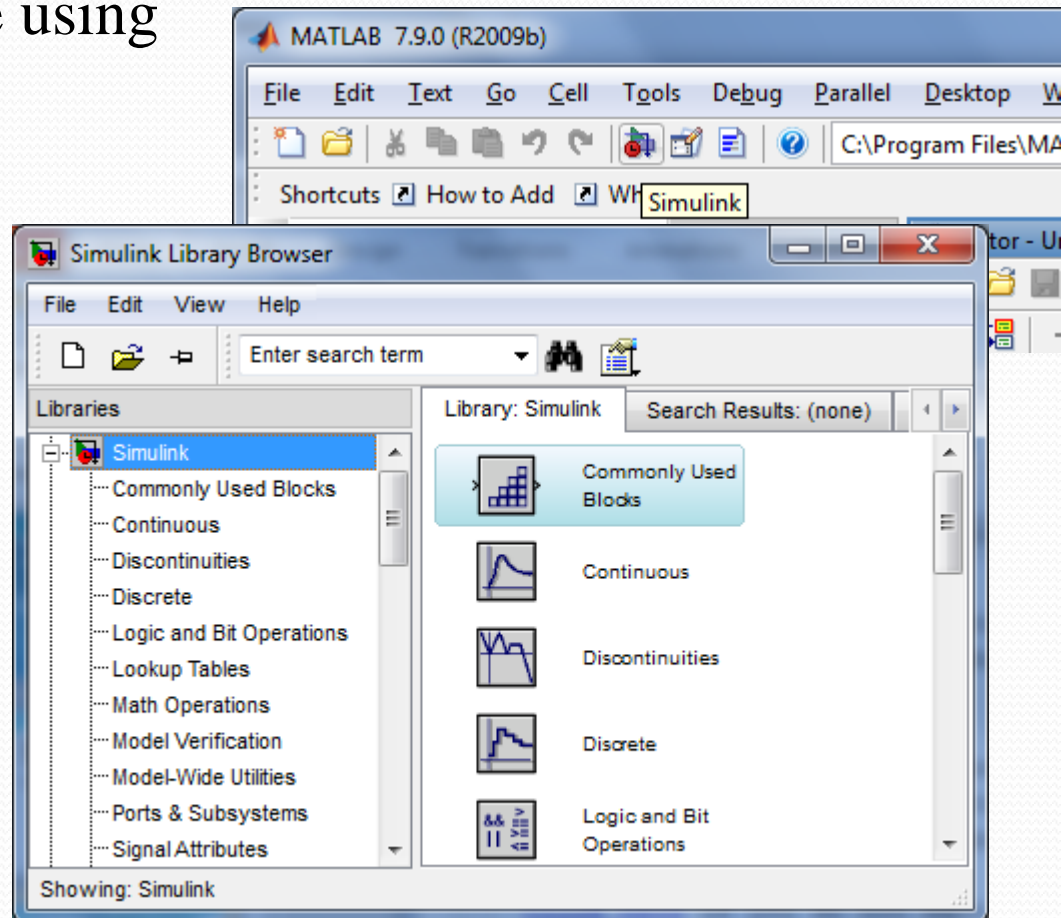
using

MATLAB 7.9.0 (R2009b)

File Edit Text Go Cell Tools Debug Parallel Desktop W

C:\Program Files\MA

Shortcuts How to Add Wh Simulink

tor - U

Simulink Library Browser

File Edit View Help

Enter search term

Libraries

Library: Simulink

Search Results: (none)

Simulink
Commonly Used Blocks
Continuous
Discontinuities
Discrete
Logic and Bit Operations
Lookup Tables
Math Operations
Model Verification
Model-Wide Utilities
Ports & Subsystems
Signal Attributes

Commonly Used Blocks

Continuous

Discontinuities

Discrete

Logic and Bit Operations

Showing: Simulink